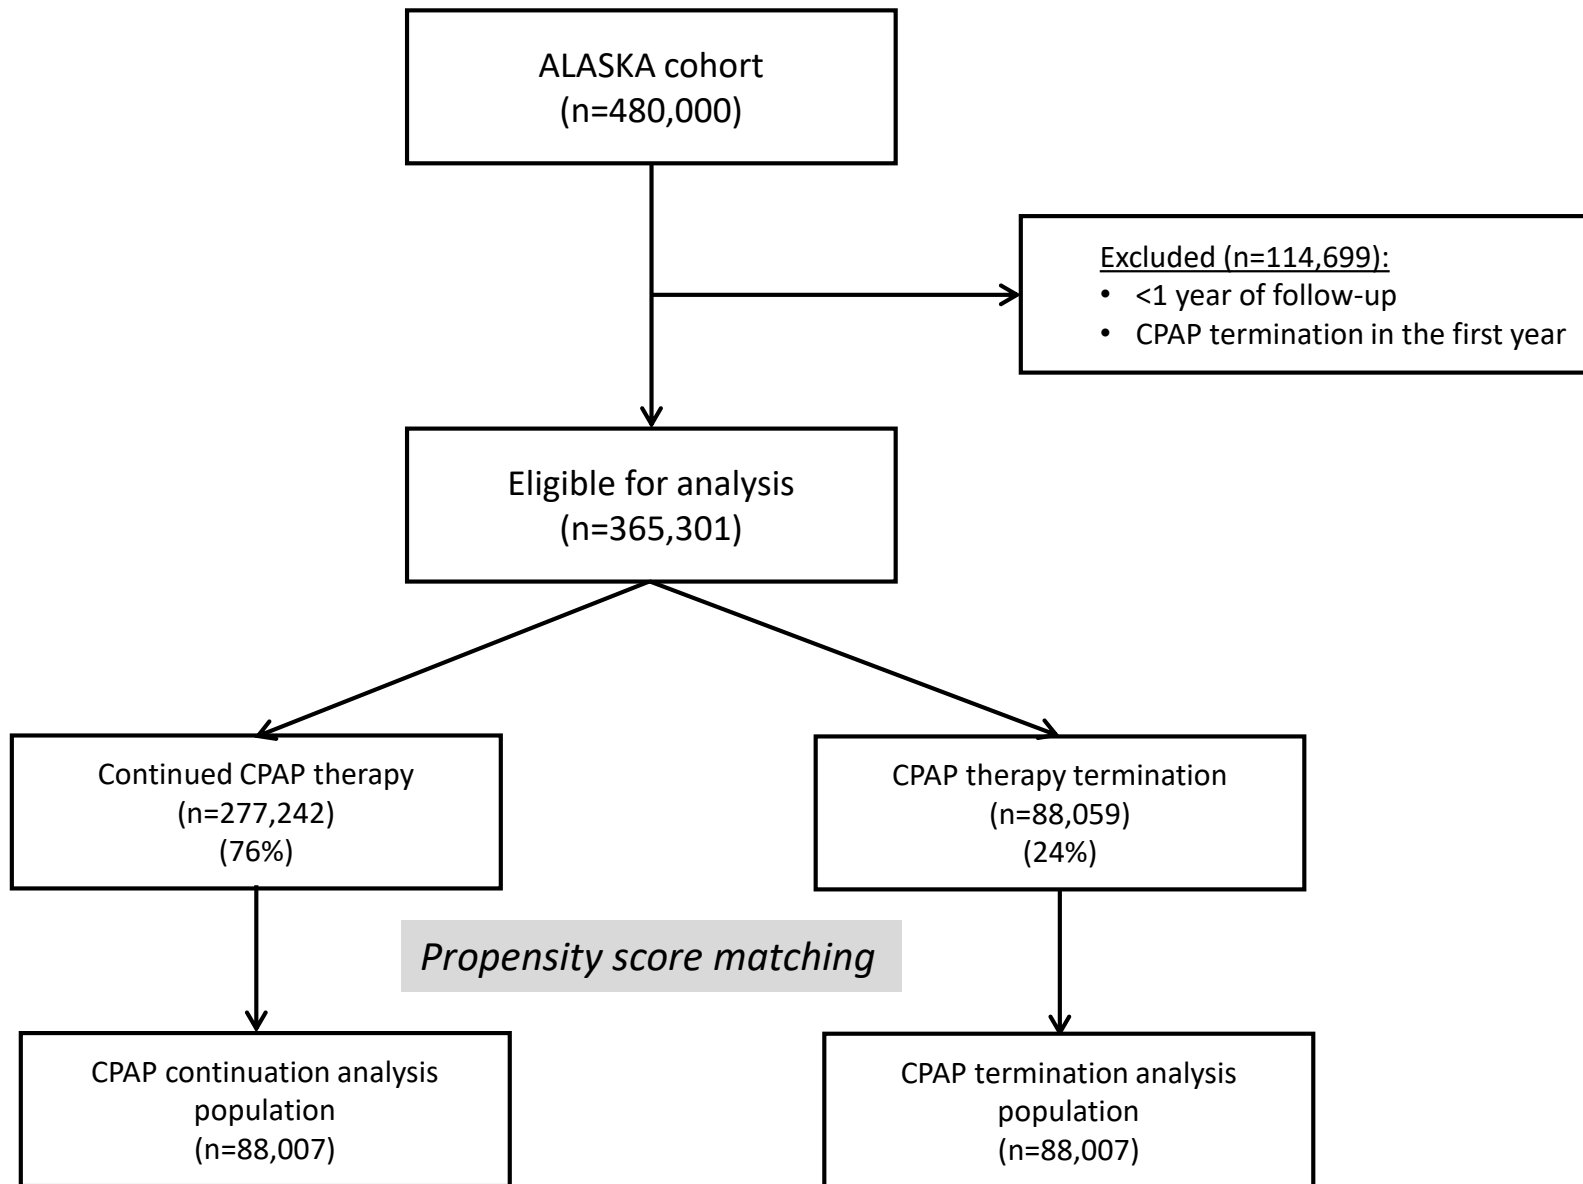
ALASKA cohort
(n=480,000)

Excluded (n=114,699):
• <1 year of follow-up
• CPAP termination in the first year

Eligible for analysis
(n=365,301)

Continued CPAP therapy
(n=277,242)
(76%)

CPAP therapy termination
(n=88,059)
(24%)

Propensity score matching

CPAP continuation analysis population
(n=88,007)

CPAP termination analysis population
(n=88,007)